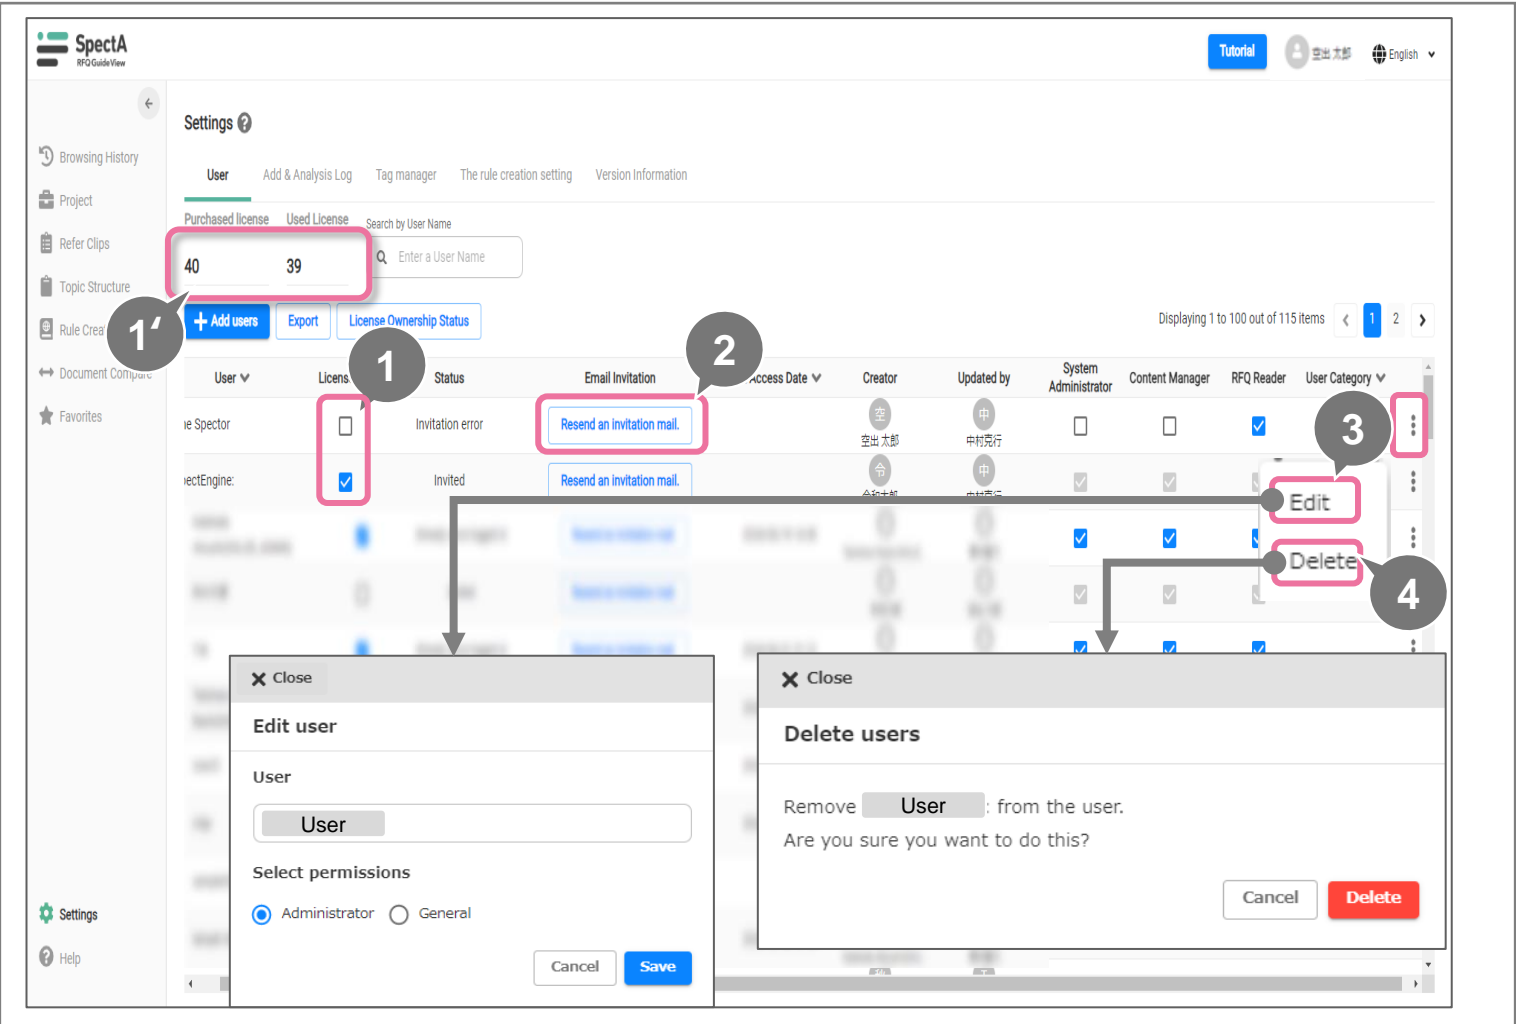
SpectA
RFQ Guide View

Tutorial 空出 太郎 English

Browsing History
Project
Refer Clips
Topic Structure
Rule Crea
Document Compare
Favorites

Settings
Help

Settings

User Add & Analysis Log Tag manager The rule creation setting Version Information

Purchased license Used License Search by User Name
40 39 Enter a User Name

1'

Add users Export License Ownership Status

Displaying 1 to 100 out of 115 items 1 2

1 2

| User | Licens | Status | Email Invitation | Access Date | Creator | Updated by | System Administrator | Content Manager | RFQ Reader | User Category |
|---|---|---|---|---|---|---|---|---|---|---|
| e Spector | ☐ | Invitation error | Resend an invitation mail. | | 空出 太郎 | 中村亮行 | ☐ | ☐ | ☑ | |
| ectEngine: | ☑ | Invited | Resend an invitation mail. | | | | | | | |

3
Edit
Delete
4

Close
Edit user
User
User
Select permissions
Administrator General
Cancel Save

Close
Delete users
Remove User : from the user.
Are you sure you want to do this?
Cancel Delete